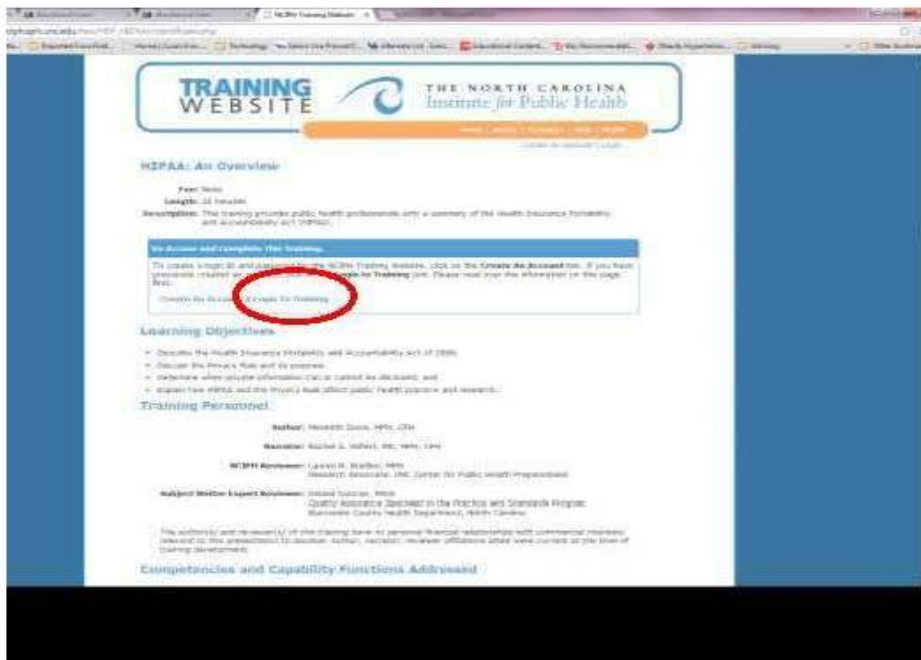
TRAINING WEBSITE

THE NORTH CAROLINA Institute for Public Health

HIPAA: An Overview

Fee: None

Length: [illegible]

Description: This training provides public health professionals with a summary of the Health Insurance Portability and Accountability Act (HIPAA).

To Access and Complete This Training

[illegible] Create An Account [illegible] Login for Training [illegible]

Create An Account

Login for Training

Learning Objectives

Describe the Health Insurance Portability and Accountability Act of 1996;

Discuss the Privacy Rule and its purpose;

Determine when private information can or cannot be disclosed; and

Explain how HIPAA and the Privacy Rule affect public health practice and research.

Training Personnel

Author: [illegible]

Narrator: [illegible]

NCIPH Reviewer: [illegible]

Subject Matter Expert Reviewer: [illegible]

Quality Assurance Specialist in the Practice and Standards Program

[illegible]

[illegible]

Competencies and Capability Functions Addressed